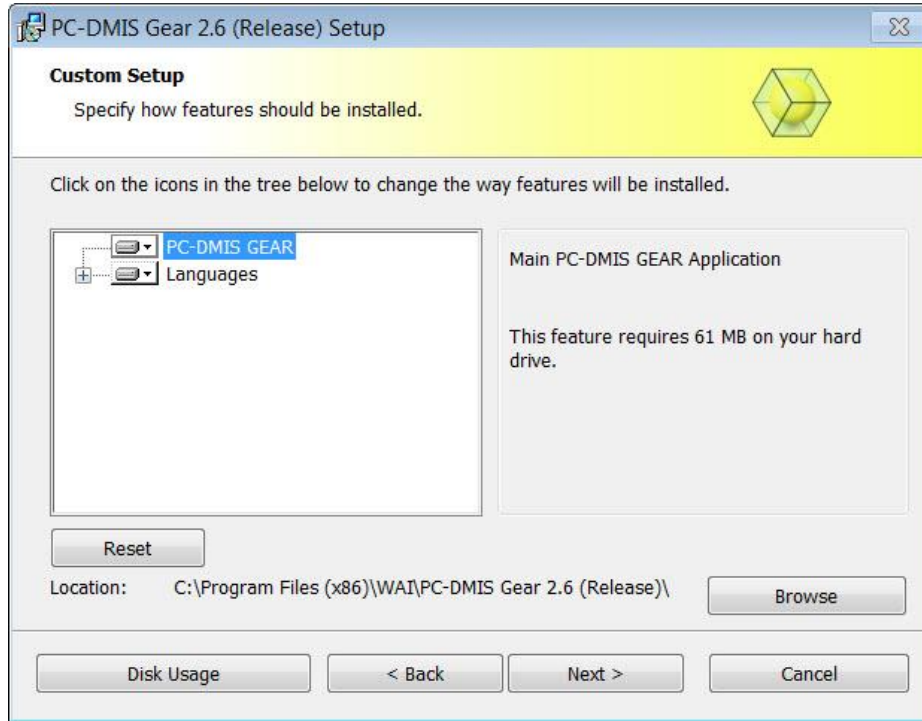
PC-DMIS Gear 2.6 (Release) Setup

Custom Setup

Specify how features should be installed.

Click on the icons in the tree below to change the way features will be installed.

PC-DMIS GEAR

Languages

Main PC-DMIS GEAR Application

This feature requires 61 MB on your hard drive.

Reset

Location: C:\Program Files (x86)\WAI\PC-DMIS Gear 2.6 (Release)\

Browse

Disk Usage

< Back

Next >

Cancel